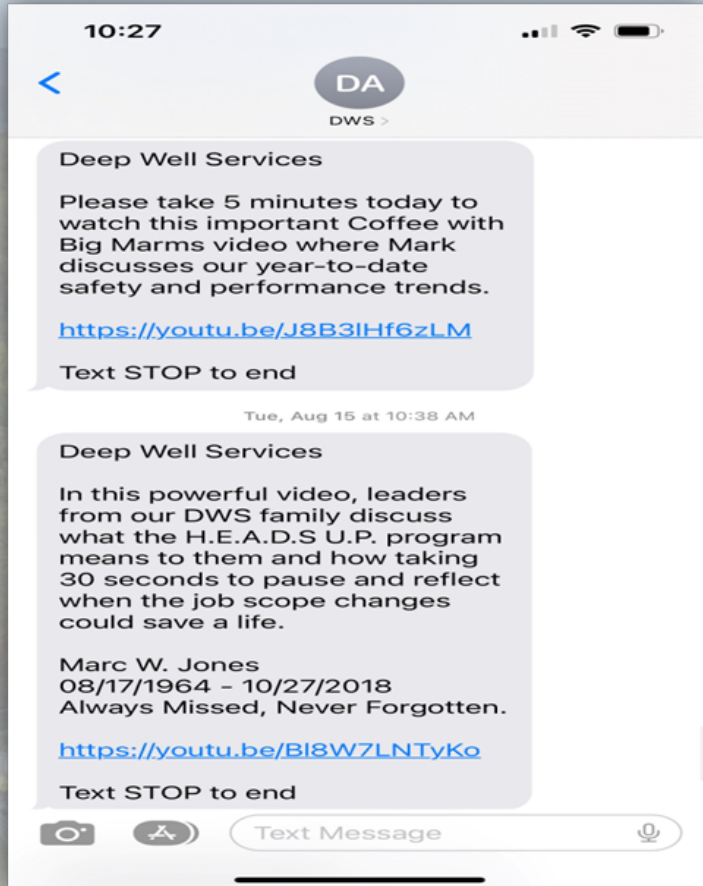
10:27

<

DA

DWS >

Deep Well Services

Please take 5 minutes today to watch this important Coffee with Big Marms video where Mark discusses our year-to-date safety and performance trends.

https://youtu.be/J8B3lHf6zLM

Text STOP to end

Tue, Aug 15 at 10:38 AM

Deep Well Services

In this powerful video, leaders from our DWS family discuss what the H.E.A.D.S U.P. program means to them and how taking 30 seconds to pause and reflect when the job scope changes could save a life.

Marc W. Jones
08/17/1964 - 10/27/2018
Always Missed, Never Forgotten.

https://youtu.be/Bl8W7LNTyKo

Text STOP to end

Text Message